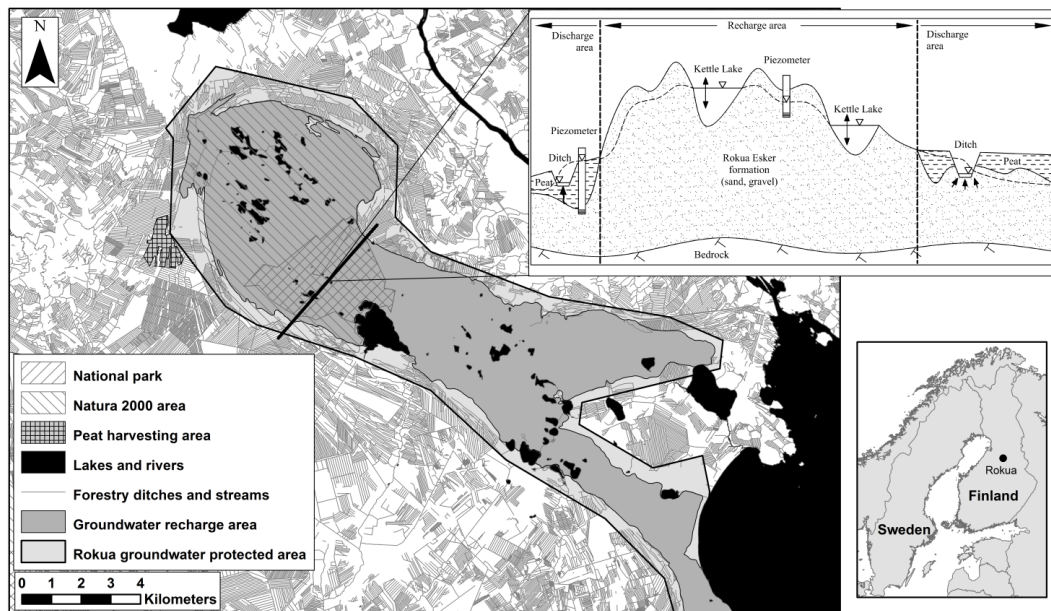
N

Discharge area

Recharge area

Discharge area

Kettle Lake

Piezometer

Kettle Lake

Piezometer

Ditch

Peat

Rokua Esker formation (sand, gravel)

Ditch

Peat

Bedrock

National park

Natura 2000 area

Peat harvesting area

Lakes and rivers

Forestry ditches and streams

Groundwater recharge area

Rokua groundwater protected area

0 1 2 3 4 Kilometers

Rokua

Finland

Sweden